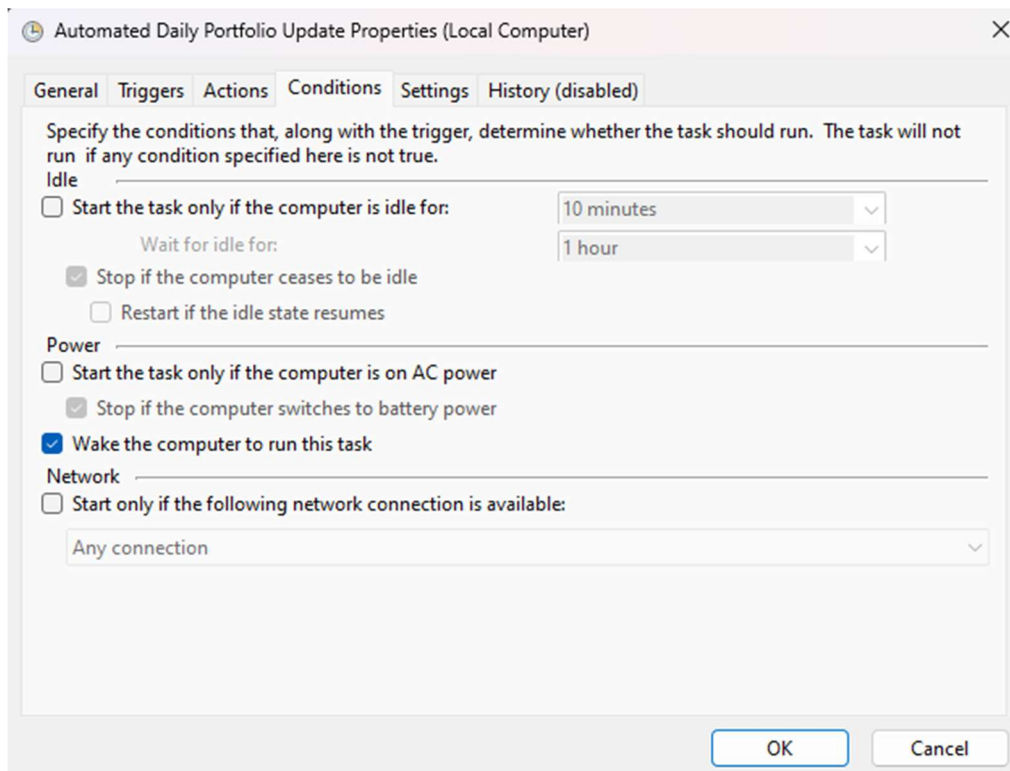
Automated Daily Portfolio Update Properties (Local Computer)

General | Triggers | Actions | Conditions | Settings | History (disabled)

Specify the conditions that, along with the trigger, determine whether the task should run. The task will not run if any condition specified here is not true.

Idle

Start the task only if the computer is idle for: 10 minutes

Wait for idle for: 1 hour

Stop if the computer ceases to be idle

Restart if the idle state resumes

Power

Start the task only if the computer is on AC power

Stop if the computer switches to battery power

Wake the computer to run this task

Network

Start only if the following network connection is available:

Any connection

OK

Cancel